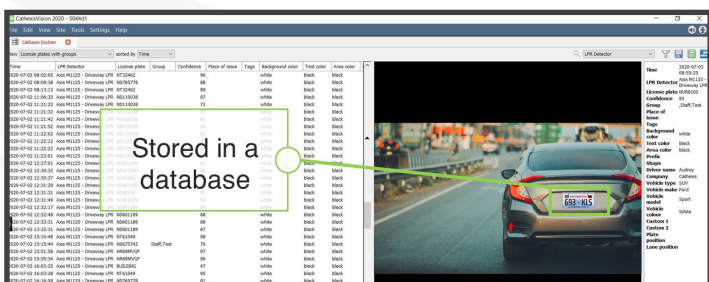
CathexisVision 2020 - 5044d1

File Edit View Site Tools Settings Help

Cathexis Durban

View License plates with groups sorted by Time

LPR Detector

| Time | LPR Detector | License plate | Group | Confidence | Place of issue | Tags | Background color | Text color | Area color |
|---|---|---|---|---|---|---|---|---|---|
| 020-07-03 08:02:05 | Axis M1125 - Driveway LPR | NT32462 | | 96 | | | white | black | black |
| 020-07-03 08:08:38 | Axis M1125 - Driveway LPR | ND765778 | | 88 | | | white | black | black |
| 020-07-03 08:13:13 | Axis M1125 - Driveway LPR | NT32462 | | 89 | | | white | black | black |
| 020-07-02 11:06:35 | Axis M1125 - Driveway LPR | ND110038 | | 87 | | | white | black | black |
| 020-07-02 11:21:22 | Axis M1125 - Driveway LPR | ND110038 | | 73 | | | white | black | black |
| 020-07-02 11:21:42 | Axis M1125 - Driveway | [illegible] | | | | | white | black | black |
| 020-07-02 11:21:52 | Axis M1125 - Driveway | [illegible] | | | | | white | black | black |
| 020-07-02 11:22:03 | Axis M1125 - Driveway | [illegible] | | | | | white | black | black |
| 020-07-02 11:22:12 | Axis M1125 - Driveway | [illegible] | | | | | white | black | black |
| 020-07-02 11:22:22 | Axis M1125 - Driveway | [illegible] | | | | | white | black | black |
| 020-07-02 11:23:01 | Axis M1125 - Driveway | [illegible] | | | | | white | black | black |
| 020-07-02 12:27:01 | Axis M1125 - Driveway | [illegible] | | | | | | | |
| 020-07-02 12:30:32 | Axis M1125 - Driveway | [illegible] | | | | | | | |
| 020-07-02 12:30:37 | Axis M1125 - Driveway | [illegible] | | | | | | | |
| 020-07-02 12:31:29 | Axis M1125 - Driveway | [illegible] | | | | | | | |
| 020-07-02 12:31:31 | Axis M1125 - Driveway | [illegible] | | | | | | | |
| 020-07-02 12:31:49 | Axis M1125 - Driveway | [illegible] | | | | | | | |
| 020-07-02 12:32:17 | Axis M1125 - Driveway | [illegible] | | | | | | | |
| 020-07-02 12:32:48 | Axis M1125 - Driveway LPR | ND601189 | | 88 | | | white | black | black |
| 020-07-02 13:25:31 | Axis M1125 - Driveway LPR | ND601189 | | 88 | | | white | black | black |
| 020-07-02 13:32:31 | Axis M1125 - Driveway LPR | ND601189 | | 87 | | | white | black | black |
| 020-07-02 15:03:28 | Axis M1125 - Driveway LPR | NT41049 | | 98 | | | white | black | black |
| 020-07-02 15:15:44 | Axis M1125 - Driveway LPR | ND675742 | Staff,Test | 76 | | | white | black | black |
| 020-07-02 15:51:38 | Axis M1125 - Driveway LPR | HR68MVGP | | 89 | | | white | black | black |
| 020-07-02 15:55:34 | Axis M1125 - Driveway LPR | HR68MVGP | | 96 | | | white | black | black |
| 020-07-02 16:03:39 | Axis M1125 - Driveway LPR | BL0LB9G | | 47 | | | white | black | black |
| 020-07-02 16:03:39 | Axis M1125 - Driveway LPR | NT41049 | | 95 | | | white | black | black |
| 020-07-02 16:16:59 | Axis M1125 - Driveway LPR | ND765778 | | 81 | | | white | black | black |

Stored in a database

693 KL5

| | |
|---|---|
| Time | 2020-07-03 08:59:25 |
| LPR Detector | Axis M1125 - Driveway LPR |
| License plate | NUR8100 |
| Confidence | 93 |
| Group | ,Staff,Test |
| Place of issue | |
| Tags | |
| Background color | white |
| Text color | black |
| Area color | black |
| Prefix | |
| Shape | |
| Driver name | Audrey |
| Company | Cathexis |
| Vehicle type | SUV |
| Vehicle make | Ford |
| Vehicle model | Sport |
| Vehicle colour | White |
| Custom 1 | |
| Custom 2 | |
| Plate position | |
| Lane position | |